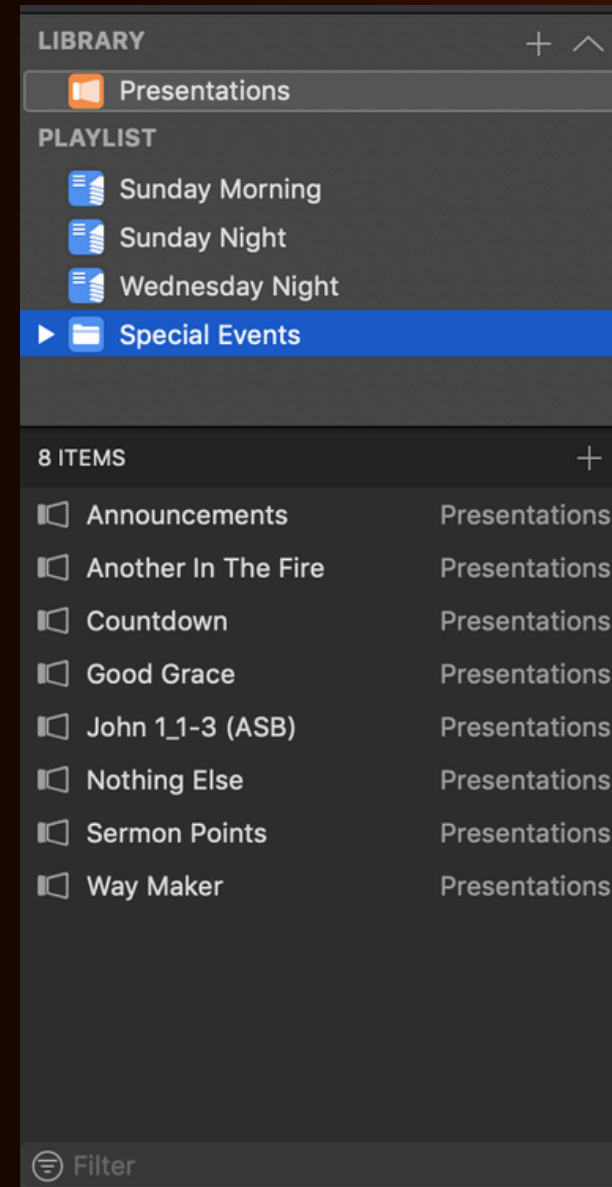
LIBRARY
+
Presentations
PLAYLIST
Sunday Morning
Sunday Night
Wednesday Night
Special Events

8 ITEMS
+

| | |
|---|---|
| Announcements | Presentations |
| Another In The Fire | Presentations |
| Countdown | Presentations |
| Good Grace | Presentations |
| John 1_1-3 (ASB) | Presentations |
| Nothing Else | Presentations |
| Sermon Points | Presentations |
| Way Maker | Presentations |

Filter